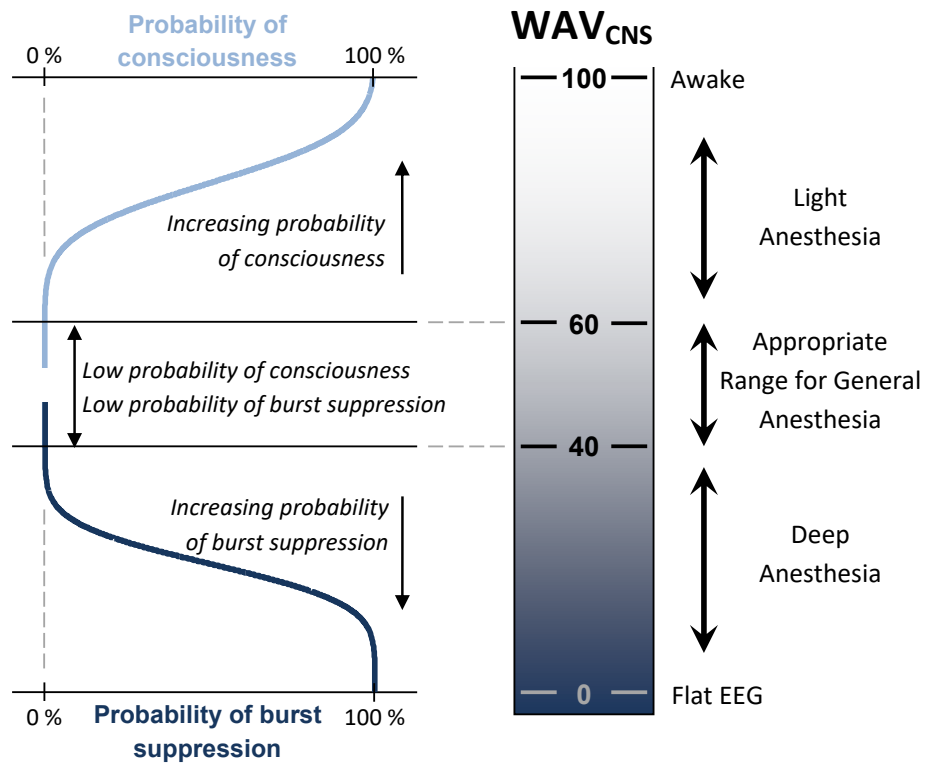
Probability of consciousness

0 %

100 %

Increasing probability of consciousness

Low probability of consciousness
Low probability of burst suppression

Increasing probability of burst suppression

0 %

100 %

Probability of burst suppression

$WAV_{CNS}$

100

60

40

0

Awake

Light Anesthesia

Appropriate Range for General Anesthesia

Deep Anesthesia

Flat EEG